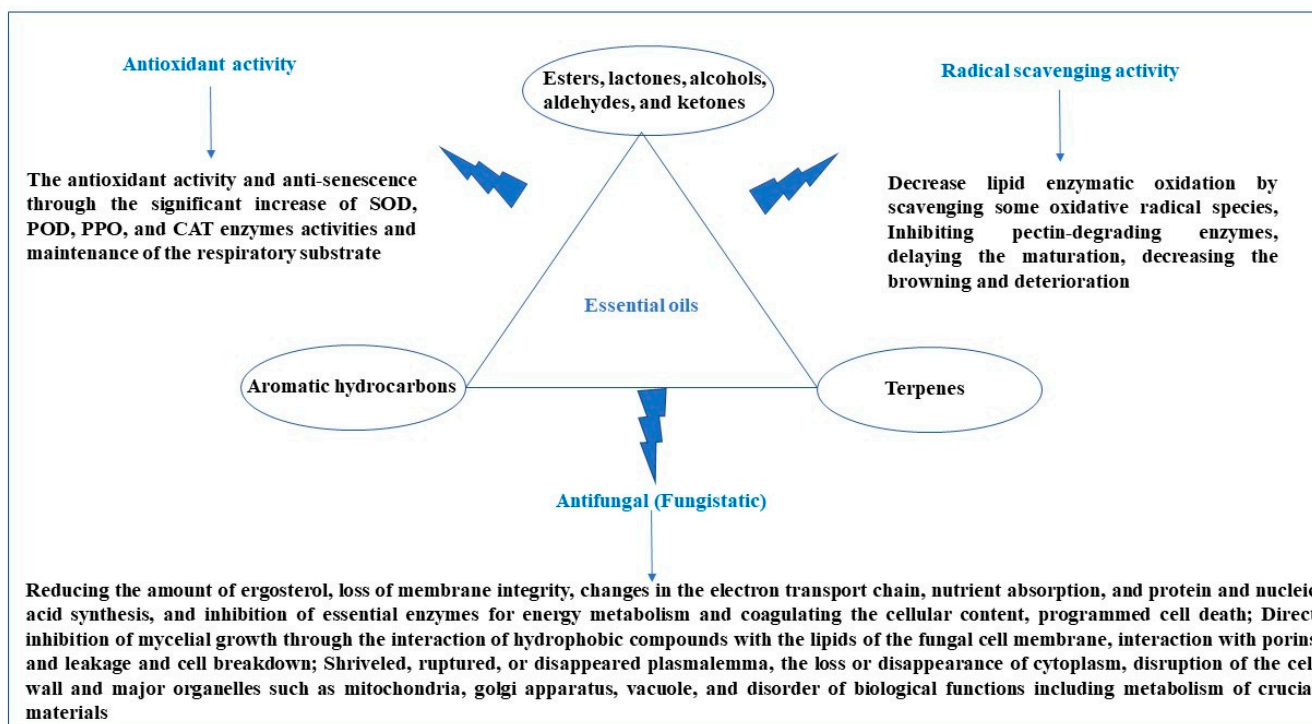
Antioxidant activity

The antioxidant activity and anti-senescence through the significant increase of SOD, POD, PPO, and CAT enzymes activities and maintenance of the respiratory substrate

Esters, lactones, alcohols, aldehydes, and ketones

Radical scavenging activity

Decrease lipid enzymatic oxidation by scavenging some oxidative radical species, Inhibiting pectin-degrading enzymes, delaying the maturation, decreasing the browning and deterioration

Essential oils

Aromatic hydrocarbons

Terpenes

Antifungal (Fungistatic)

Reducing the amount of ergosterol, loss of membrane integrity, changes in the electron transport chain, nutrient absorption, and protein and nuclei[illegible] acid synthesis, and inhibition of essential enzymes for energy metabolism and coagulating the cellular content, programmed cell death; Direc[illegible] inhibition of mycelial growth through the interaction of hydrophobic compounds with the lipids of the fungal cell membrane, interaction with porin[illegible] and leakage and cell breakdown; Shriveled, ruptured, or disappeared plasmalemma, the loss or disappearance of cytoplasm, disruption of the cel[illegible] wall and major organelles such as mitochondria, golgi apparatus, vacuole, and disorder of biological functions including metabolism of crucia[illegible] materials